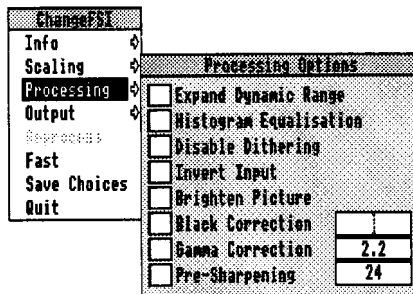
ChangeFSI
Info
Scaling
Processing
Output
Reprocess
Fast
Save Choices
Quit

Processing Options
Expand Dynamic Range
Histogram Equalisation
Disable Dithering
Invert Input
Brighten Picture
Black Correction
Gamma Correction 2.2
Pre-Sharpening 24